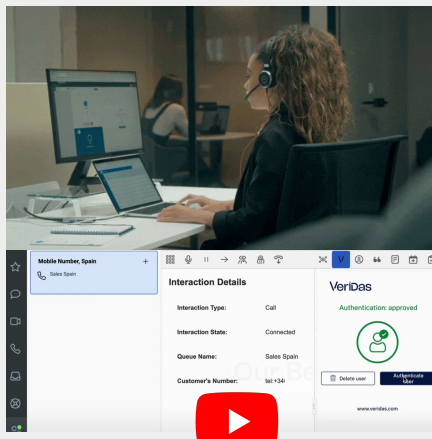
Mobile Number, Spain

Sales Spain

Interaction Details

Interaction Type: Call

Interaction State: Connected

Queue Name: Sales Spain

Customer's Number: tel:+34

VERIDAS

Authentication: approved

Delete user

Authenticate User

www.veridas.com